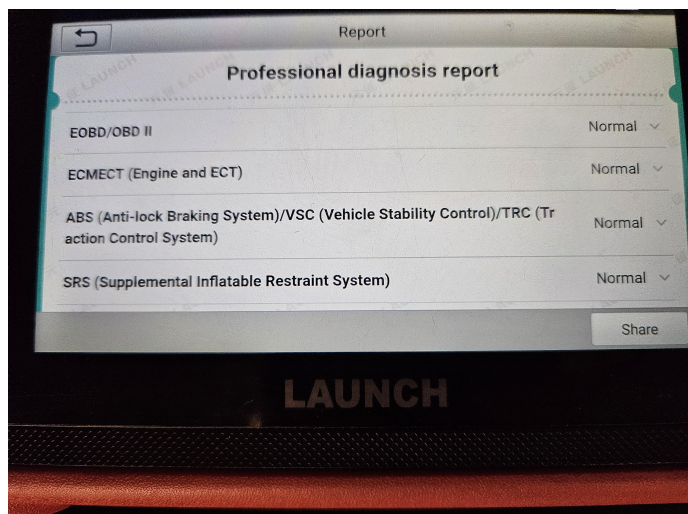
Report

Professional diagnosis report

EOBD/OBD II Normal

ECMECT (Engine and ECT) Normal

ABS (Anti-lock Braking System)/VSC (Vehicle Stability Control)/TRC (Traction Control System) Normal

SRS (Supplemental Inflatable Restraint System) Normal

Share

LAUNCH